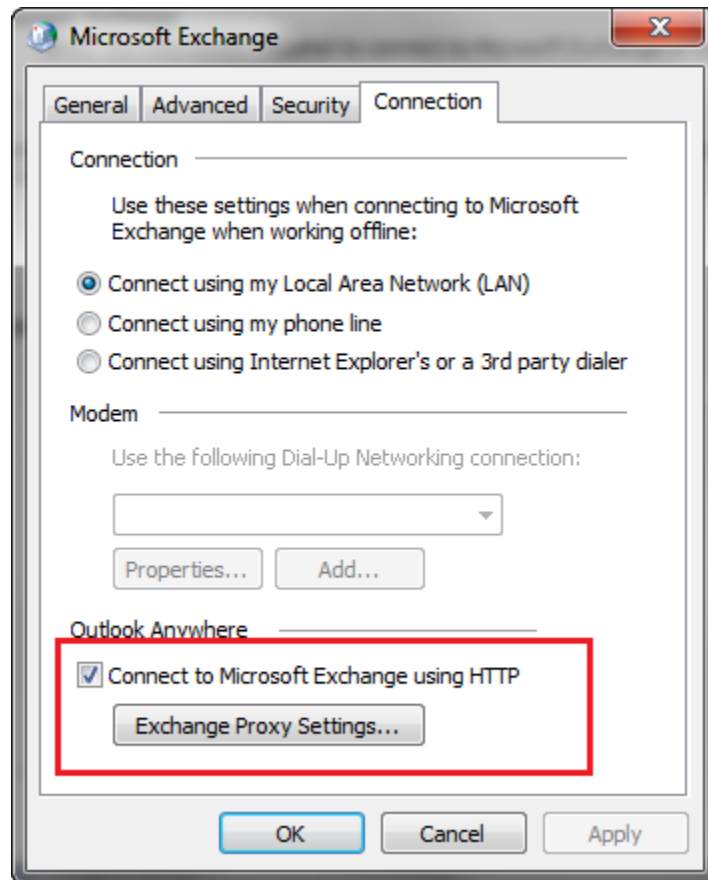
Microsoft Exchange

General | Advanced | Security | Connection

Connection

Use these settings when connecting to Microsoft Exchange when working offline:

Connect using my Local Area Network (LAN)

Connect using my phone line

Connect using Internet Explorer's or a 3rd party dialer

Modem

Use the following Dial-Up Networking connection:

Properties...

Add...

Outlook Anywhere

Connect to Microsoft Exchange using HTTP

Exchange Proxy Settings...

OK

Cancel

Apply